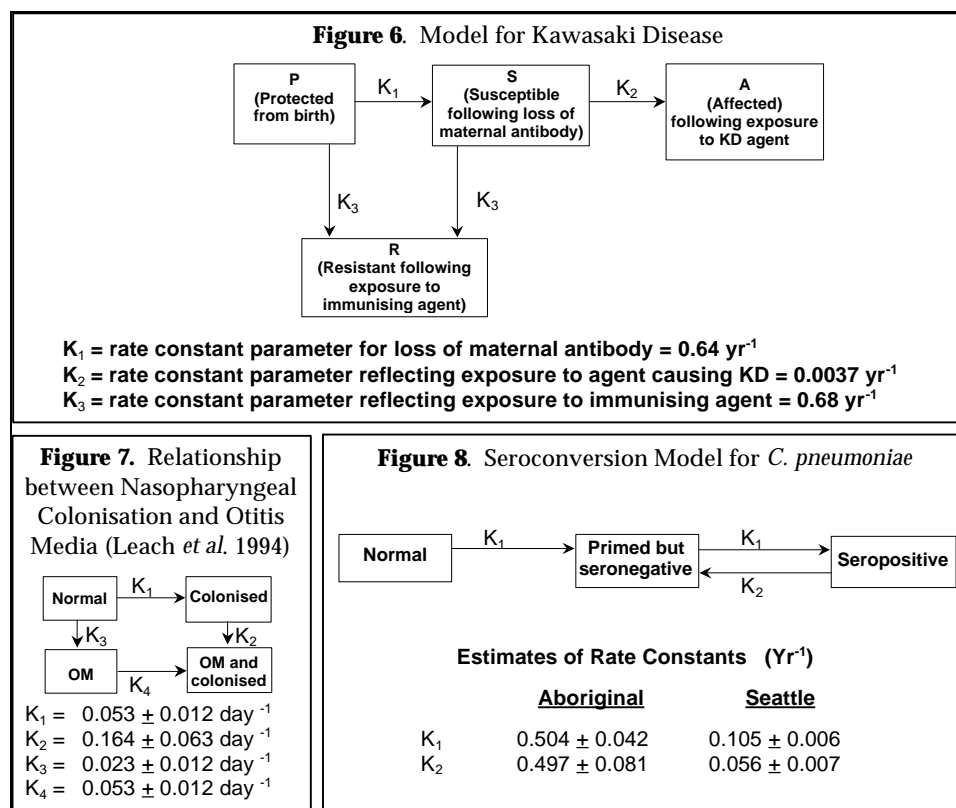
**Figure 6**. Model for Kawasaki Disease

P (Protected from birth)

$K_1$

S (Susceptible following loss of maternal antibody)

$K_2$

A (Affected) following exposure to KD agent

$K_3$

$K_3$

R (Resistant following exposure to immunising agent)

$K_1$ = rate constant parameter for loss of maternal antibody = 0.64 $yr^{-1}$
$K_2$ = rate constant parameter reflecting exposure to agent causing KD = 0.0037 $yr^{-1}$
$K_3$ = rate constant parameter reflecting exposure to immunising agent = 0.68 $yr^{-1}$

**Figure 7.** Relationship between Nasopharyngeal Colonisation and Otitis Media (Leach *et al.* 1994)

Normal

$K_1$

Colonised

$K_3$

$K_2$

OM

$K_4$

OM and colonised

$K_1$ = $0.053 \pm 0.012$ day $^{-1}$
$K_2$ = $0.164 \pm 0.063$ day $^{-1}$
$K_3$ = $0.023 \pm 0.012$ day $^{-1}$
$K_4$ = $0.053 \pm 0.012$ day $^{-1}$

**Figure 8**. Seroconversion Model for *C. pneumoniae*

Normal

$K_1$

Primed but seronegative

$K_1$

$K_2$

Seropositive

Estimates of Rate Constants ($Yr^{-1}$)

| | Aboriginal | Seattle |
|---|---|---|
| $K_1$ | $0.504 \pm 0.042$ | $0.105 \pm 0.006$ |
| $K_2$ | $0.497 \pm 0.081$ | $0.056 \pm 0.007$ |